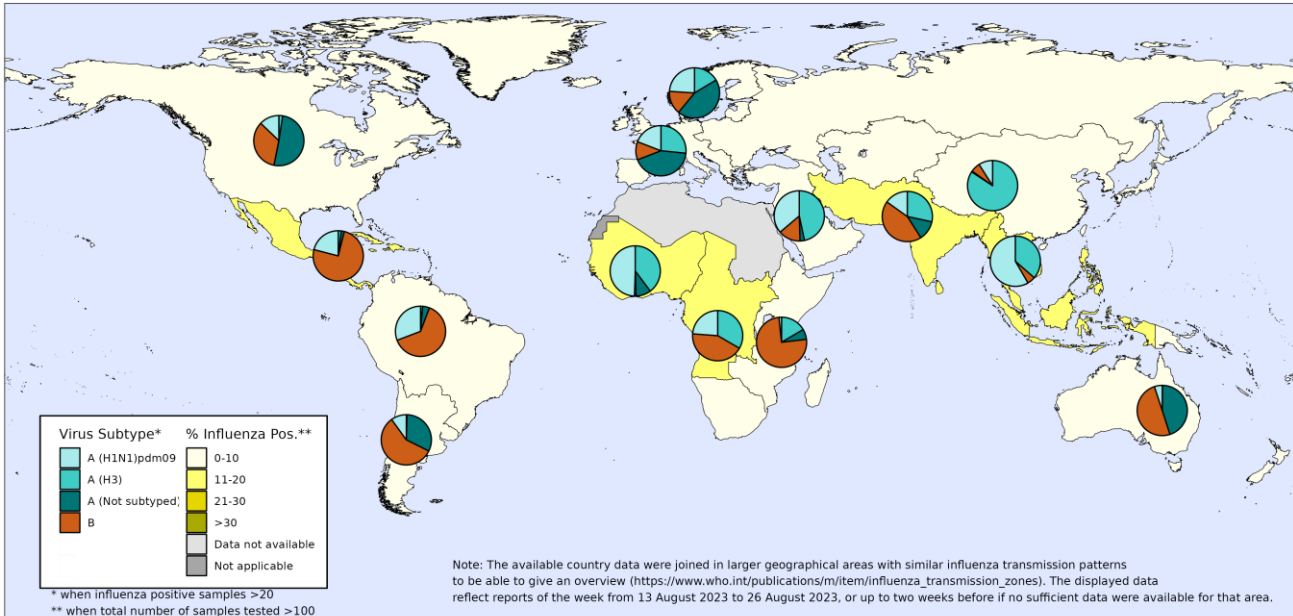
Virus Subtype*
A (H1N1)pdm09
A (H3)
A (Not subtyped)
B

% Influenza Pos.**
0-10
11-20
21-30
>30
Data not available
Not applicable

* when influenza positive samples >20
** when total number of samples tested >100

Note: The available country data were joined in larger geographical areas with similar influenza transmission patterns to be able to give an overview (https://www.who.int/publications/m/item/influenza_transmission_zones). The displayed data reflect reports of the week from 13 August 2023 to 26 August 2023, or up to two weeks before if no sufficient data were available for that area.